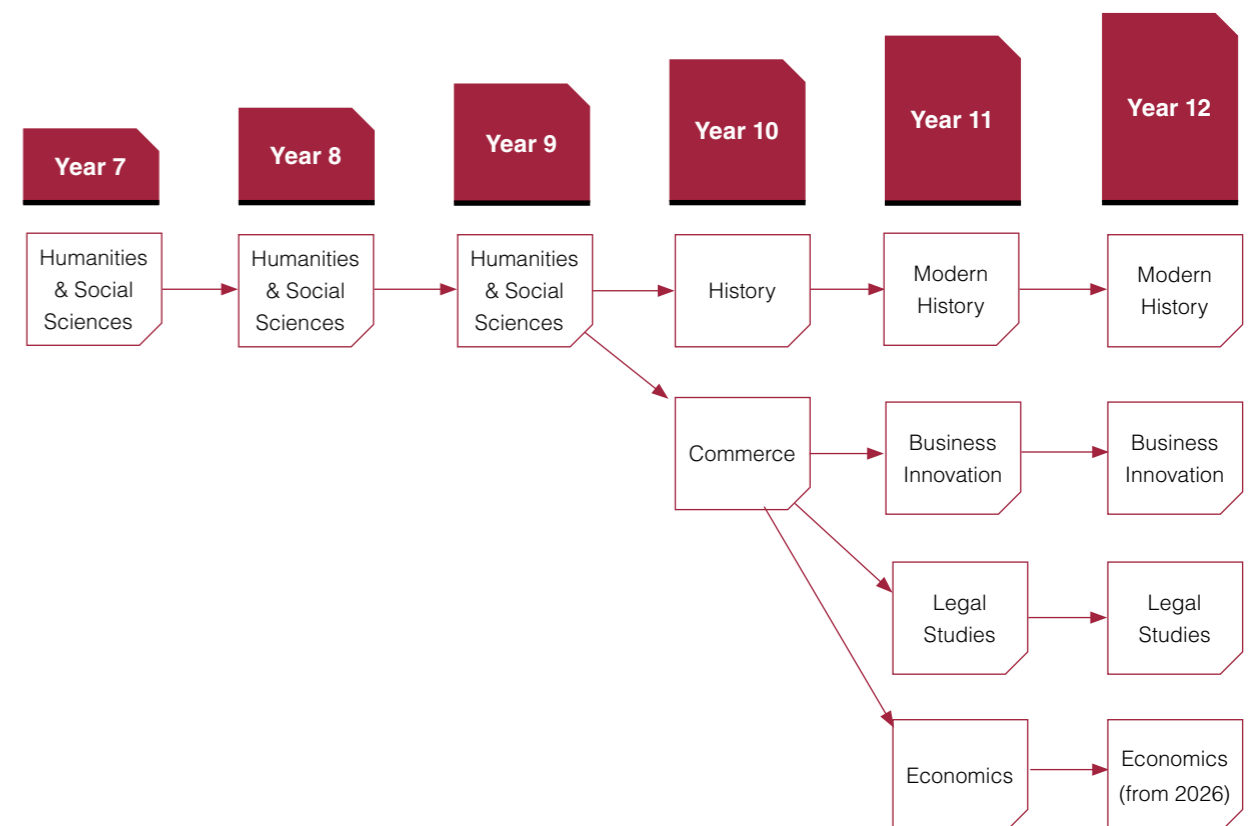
Year 7

Year 8

Year 9

Year 10

Year 11

Year 12

Humanities & Social Sciences

Humanities & Social Sciences

Humanities & Social Sciences

History

Modern History

Modern History

Commerce

Business Innovation

Business Innovation

Legal Studies

Legal Studies

Economics

Economics (from 2026)